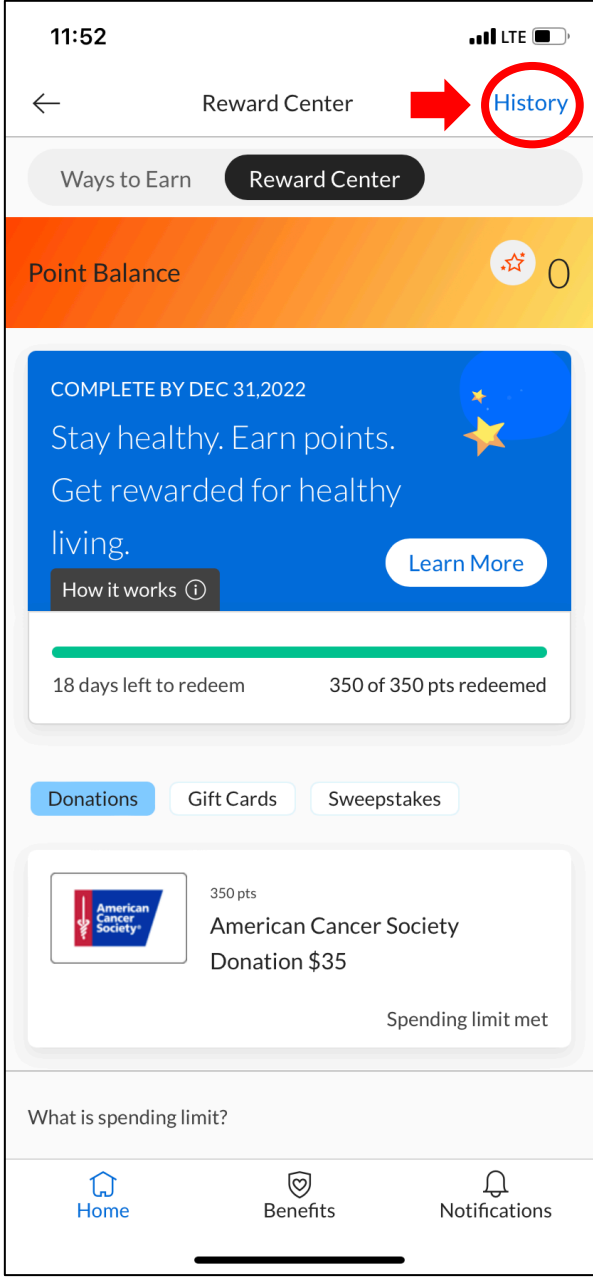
11:52

LTE

Reward Center

History

Ways to Earn

Reward Center

Point Balance

0

COMPLETE BY DEC 31,2022

Stay healthy. Earn points. Get rewarded for healthy living.

How it works ⓘ

Learn More

18 days left to redeem

350 of 350 pts redeemed

Donations

Gift Cards

Sweepstakes

American Cancer Society®

350 pts

American Cancer Society Donation $35

Spending limit met

What is spending limit?

Home

Benefits

Notifications